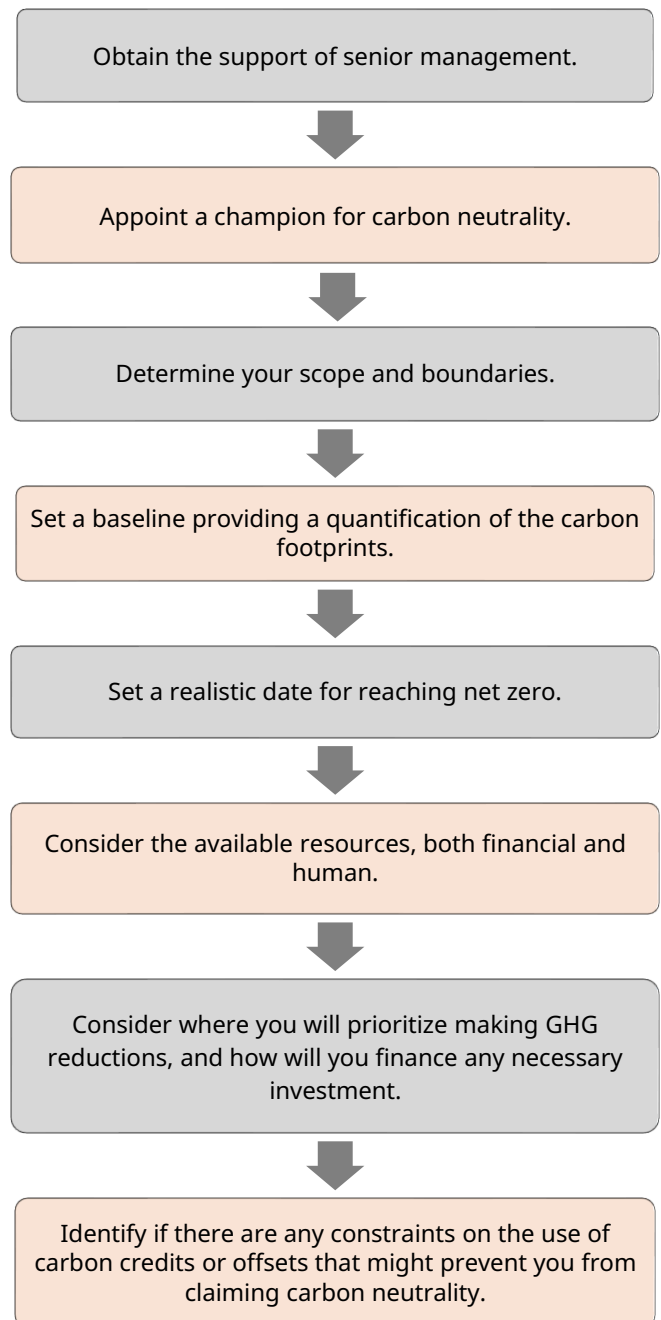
Obtain the support of senior management.

Appoint a champion for carbon neutrality.

Determine your scope and boundaries.

Set a baseline providing a quantification of the carbon footprints.

Set a realistic date for reaching net zero.

Consider the available resources, both financial and human.

Consider where you will prioritize making GHG reductions, and how will you finance any necessary investment.

Identify if there are any constraints on the use of carbon credits or offsets that might prevent you from claiming carbon neutrality.